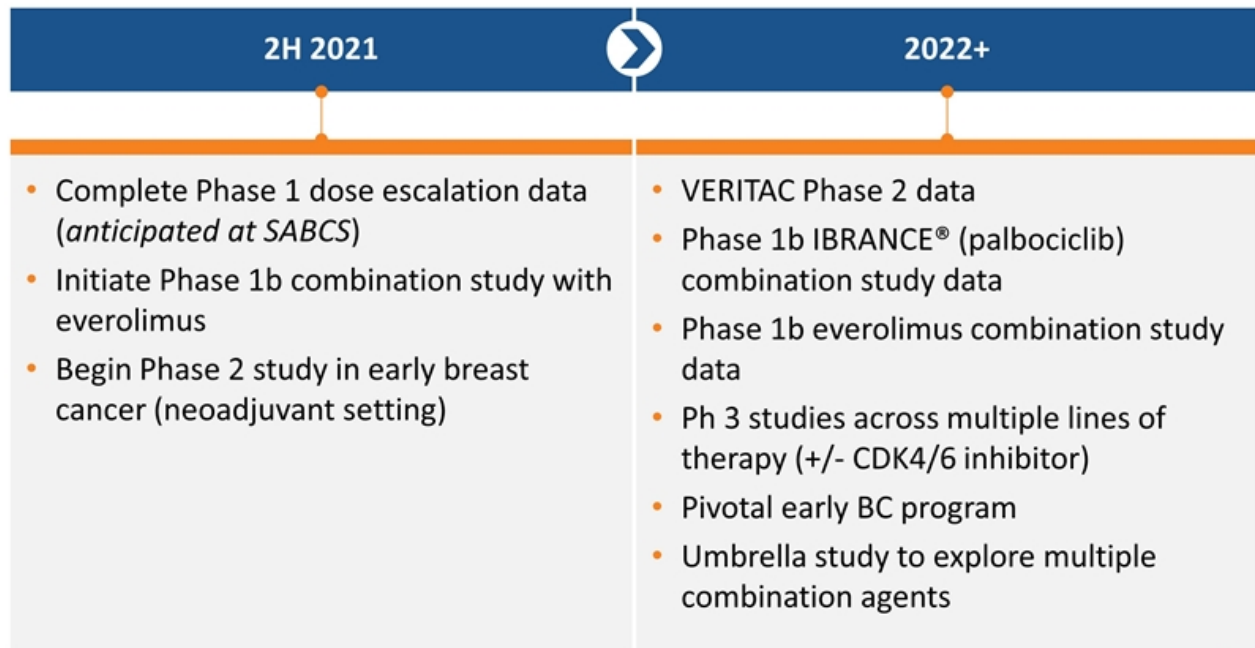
2H 2021

2022+

• Complete Phase 1 dose escalation data (anticipated at SABCS)
• Initiate Phase 1b combination study with everolimus
• Begin Phase 2 study in early breast cancer (neoadjuvant setting)

• VERITAC Phase 2 data
• Phase 1b IBRANCE® (palbociclib) combination study data
• Phase 1b everolimus combination study data
• Ph 3 studies across multiple lines of therapy (+/- CDK4/6 inhibitor)
• Pivotal early BC program
• Umbrella study to explore multiple combination agents